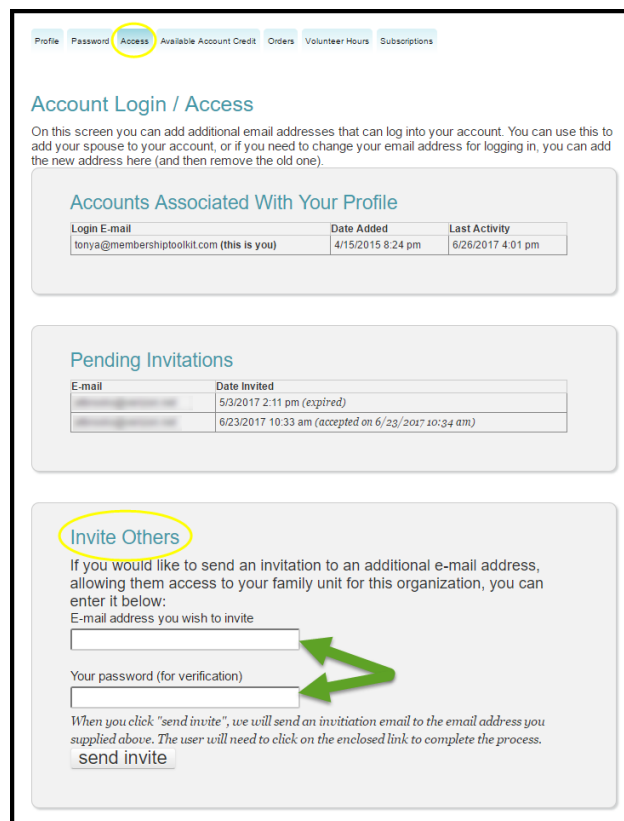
Profile | Password | Access | Available Account Credit | Orders | Volunteer Hours | Subscriptions

Account Login / Access

On this screen you can add additional email addresses that can log into your account. You can use this to add your spouse to your account, or if you need to change your email address for logging in, you can add the new address here (and then remove the old one).

Accounts Associated With Your Profile

| Login E-mail | Date Added | Last Activity |
|---|---|---|
| tonya@membershiptoolkit.com (this is you) | 4/15/2015 8:24 pm | 6/26/2017 4:01 pm |

Pending Invitations

| E-mail | Date Invited |
|---|---|
| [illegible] | 5/3/2017 2:11 pm (expired) |
| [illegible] | 6/23/2017 10:33 am (accepted on 6/23/2017 10:34 am) |

Invite Others

If you would like to send an invitation to an additional e-mail address, allowing them access to your family unit for this organization, you can enter it below:

E-mail address you wish to invite

Your password (for verification)

When you click "send invite", we will send an invitiation email to the email address you supplied above. The user will need to click on the enclosed link to complete the process.

send invite